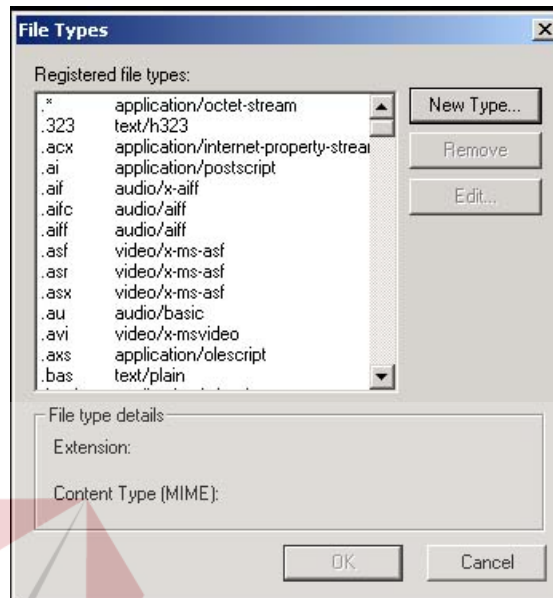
File Types

Registered file types:

| | |
|---|---|
| .* | application/octet-stream |
| .323 | text/h323 |
| .acx | application/internet-property-strea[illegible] |
| .ai | application/postscript |
| .aif | audio/x-aiff |
| .aifc | audio/aiff |
| .aiff | audio/aiff |
| .asf | video/x-ms-asf |
| .asr | video/x-ms-asf |
| .asx | video/x-ms-asf |
| .au | audio/basic |
| .avi | video/x-msvideo |
| .axs | application/olescript |
| .bas | text/plain |

New Type...
Remove
Edit...

File type details
Extension:
Content Type (MIME):

OK
Cancel